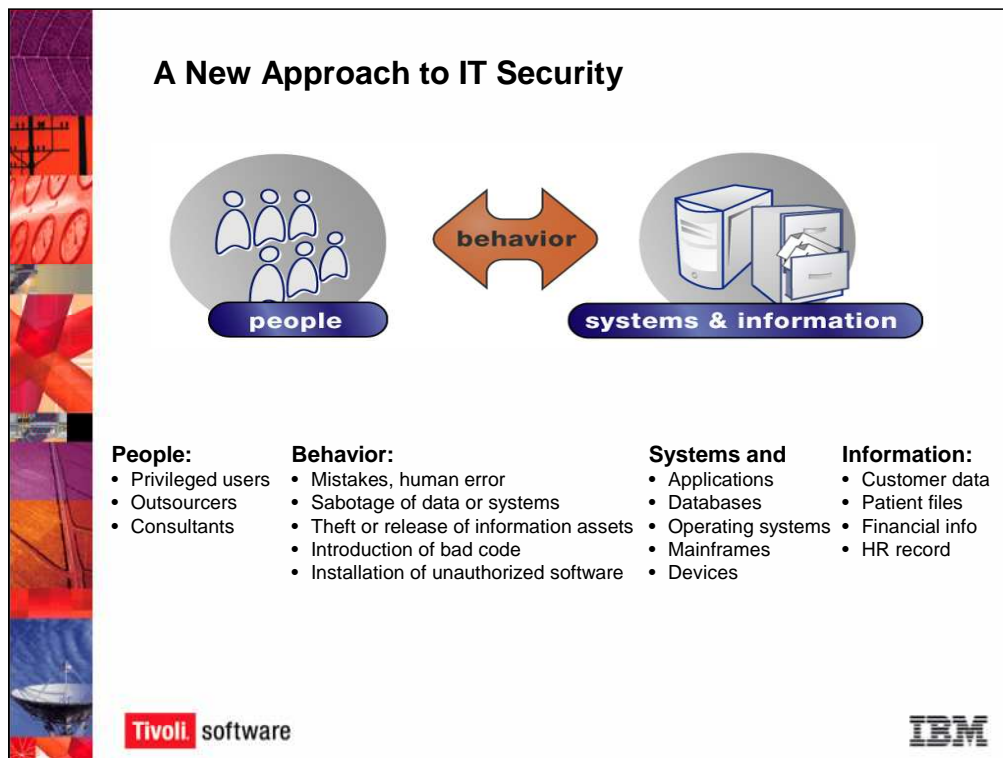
A New Approach to IT Security

behavior

people

systems & information

People:
- Privileged users
- Outsourcers
- Consultants

Behavior:
- Mistakes, human error
- Sabotage of data or systems
- Theft or release of information assets
- Introduction of bad code
- Installation of unauthorized software

Systems and
- Applications
- Databases
- Operating systems
- Mainframes
- Devices

Information:
- Customer data
- Patient files
- Financial info
- HR record

Tivoli. software

IBM